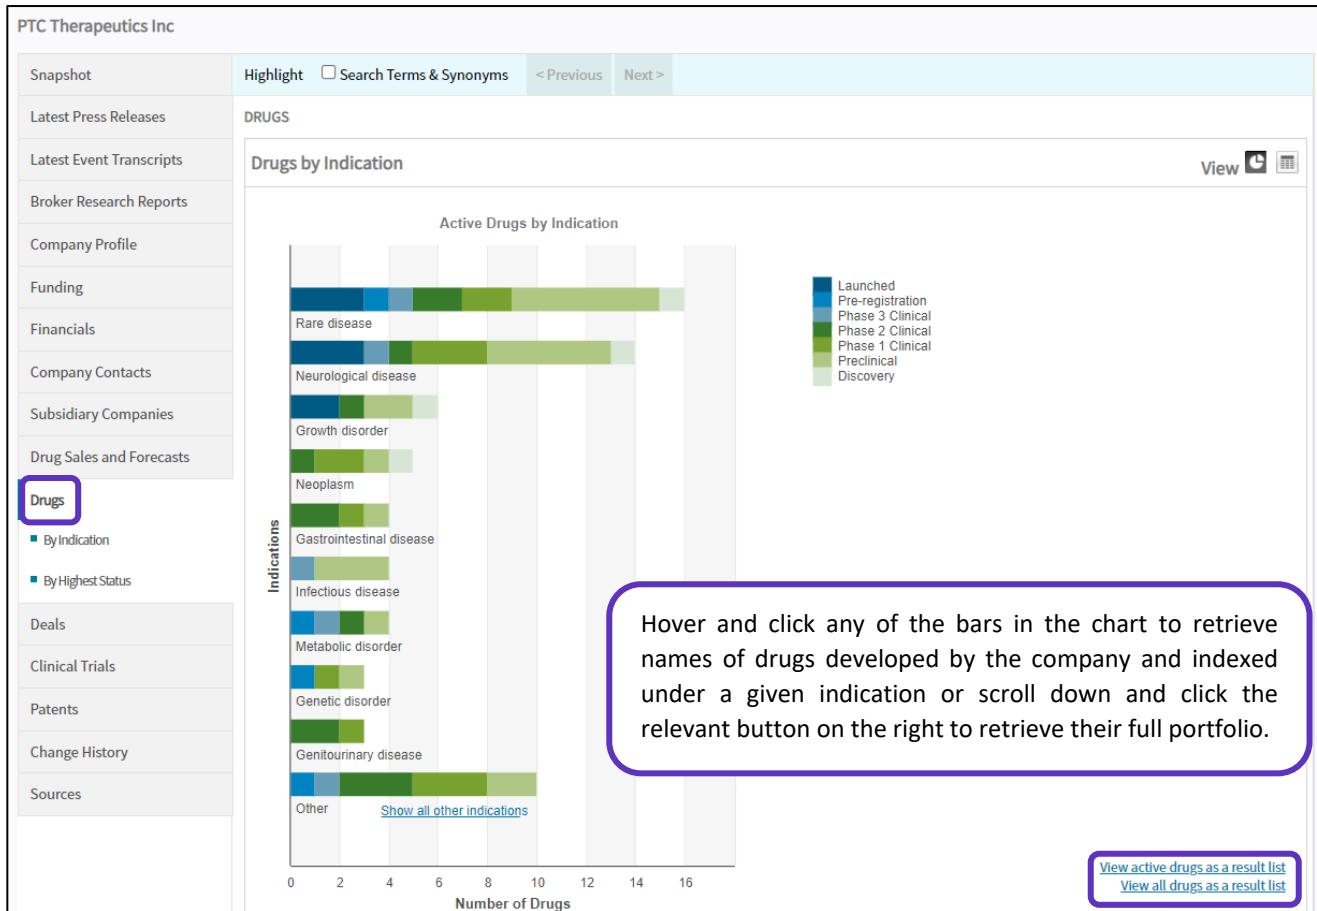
PTC Therapeutics Inc

Snapshot
Latest Press Releases
Latest Event Transcripts
Broker Research Reports
Company Profile
Funding
Financials
Company Contacts
Subsidiary Companies
Drug Sales and Forecasts
Drugs
By Indication
By Highest Status
Deals
Clinical Trials
Patents
Change History
Sources

Highlight Search Terms & Synonyms < Previous Next >

DRUGS

Drugs by Indication

View

Active Drugs by Indication

Launched
Pre-registration
Phase 3 Clinical
Phase 2 Clinical
Phase 1 Clinical
Preclinical
Discovery

Indications

Rare disease
Neurological disease
Growth disorder
Neoplasm
Gastrointestinal disease
Infectious disease
Metabolic disorder
Genetic disorder
Genitourinary disease
Other
Show all other indications

0 2 4 6 8 10 12 14 16
Number of Drugs

Hover and click any of the bars in the chart to retrieve names of drugs developed by the company and indexed under a given indication or scroll down and click the relevant button on the right to retrieve their full portfolio.

View active drugs as a result list
View all drugs as a result list